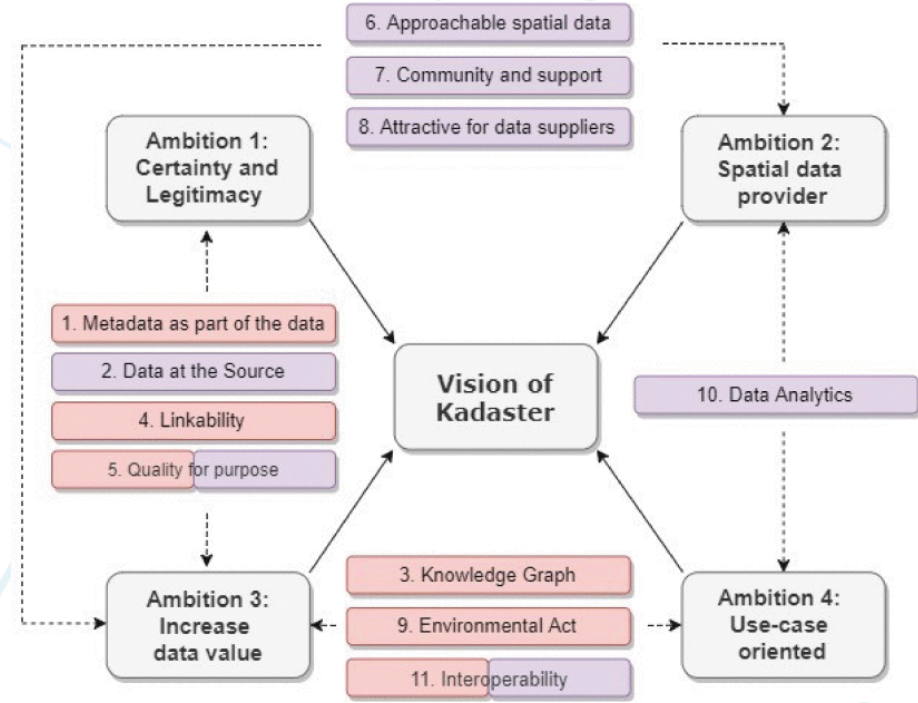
6. Approachable spatial data

7. Community and support

8. Attractive for data suppliers

Ambition 1: Certainty and Legitimacy

Ambition 2: Spatial data provider

1. Metadata as part of the data

2. Data at the Source

4. Linkability

5. Quality for purpose

Vision of Kadaster

10. Data Analytics

Ambition 3: Increase data value

3. Knowledge Graph

9. Environmental Act

11. Interoperability

Ambition 4: Use-case oriented